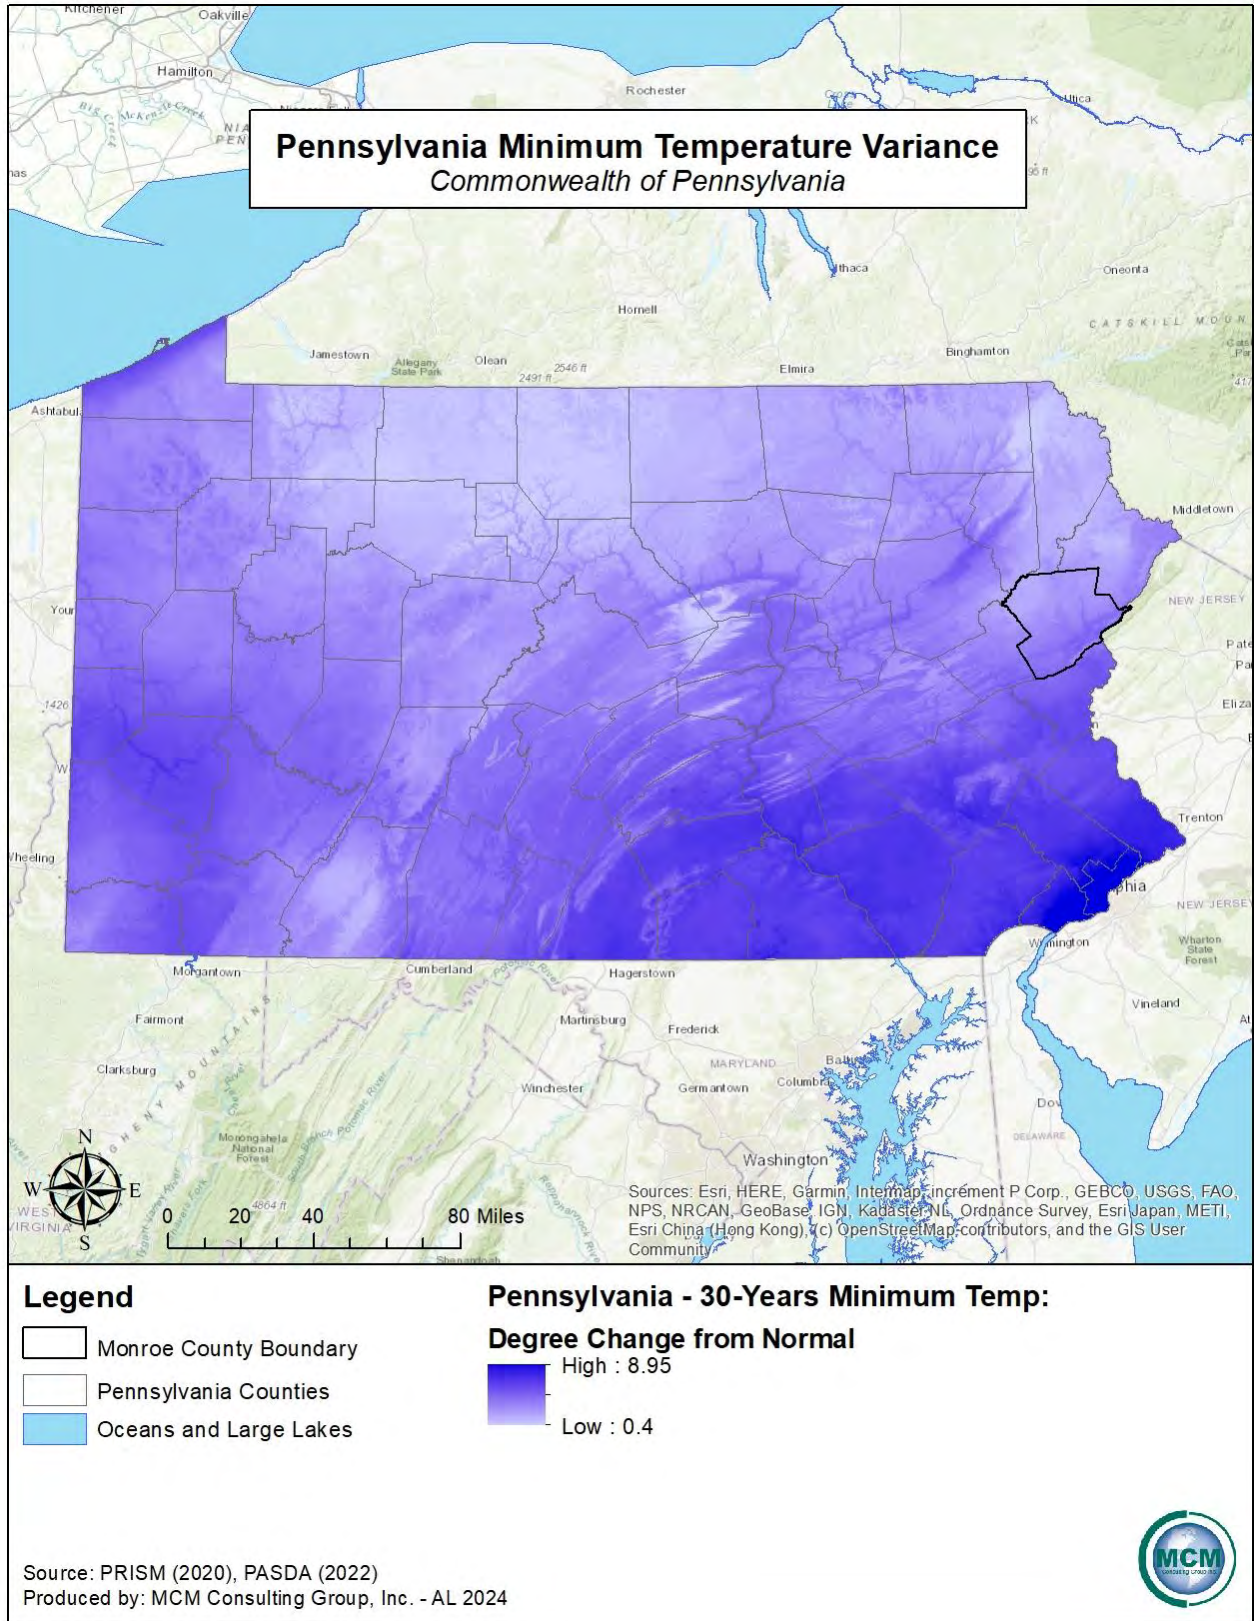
Pennsylvania Minimum Temperature Variance
Commonwealth of Pennsylvania

Kitchener
Oakville
Hamilton
Rochester
Utica
Ithaca
Oneonta
Hornell
CATSKILL MOUN
Jamestown
Allegany State Park
Olean
2546 ft
2491 ft
Elmira
Binghamton
Ashtabula
Middletown
NEW JERSEY
Pate
Eliza
1426
Trenton
Wheeling
NEW JERSEY
Wilmington
Wharton State Forest
Morgantown
Cumberland
Hagerstown
Fairmont
Martinsburg
Frederick
MARYLAND
Clarksburg
Winchester
Germantown
Columbia
Monongahela National Forest
Washington
DELAWARE
4864 ft
WEST VIRGINIA
N
W
E
S
0 20 40 80 Miles

Sources: Esri, HERE, Garmin, Intermap, increment P Corp., GEBCO, USGS, FAO, NPS, NRCAN, GeoBase, IGN, Kadaster NL, Ordnance Survey, Esri Japan, METI, Esri China (Hong Kong), (c) OpenStreetMap contributors, and the GIS User Community

Legend
Monroe County Boundary
Pennsylvania Counties
Oceans and Large Lakes

Pennsylvania - 30-Years Minimum Temp:
Degree Change from Normal
High : 8.95
Low : 0.4

Source: PRISM (2020), PASDA (2022)
Produced by: MCM Consulting Group, Inc. - AL 2024

MCM
Consulting Group, Inc.